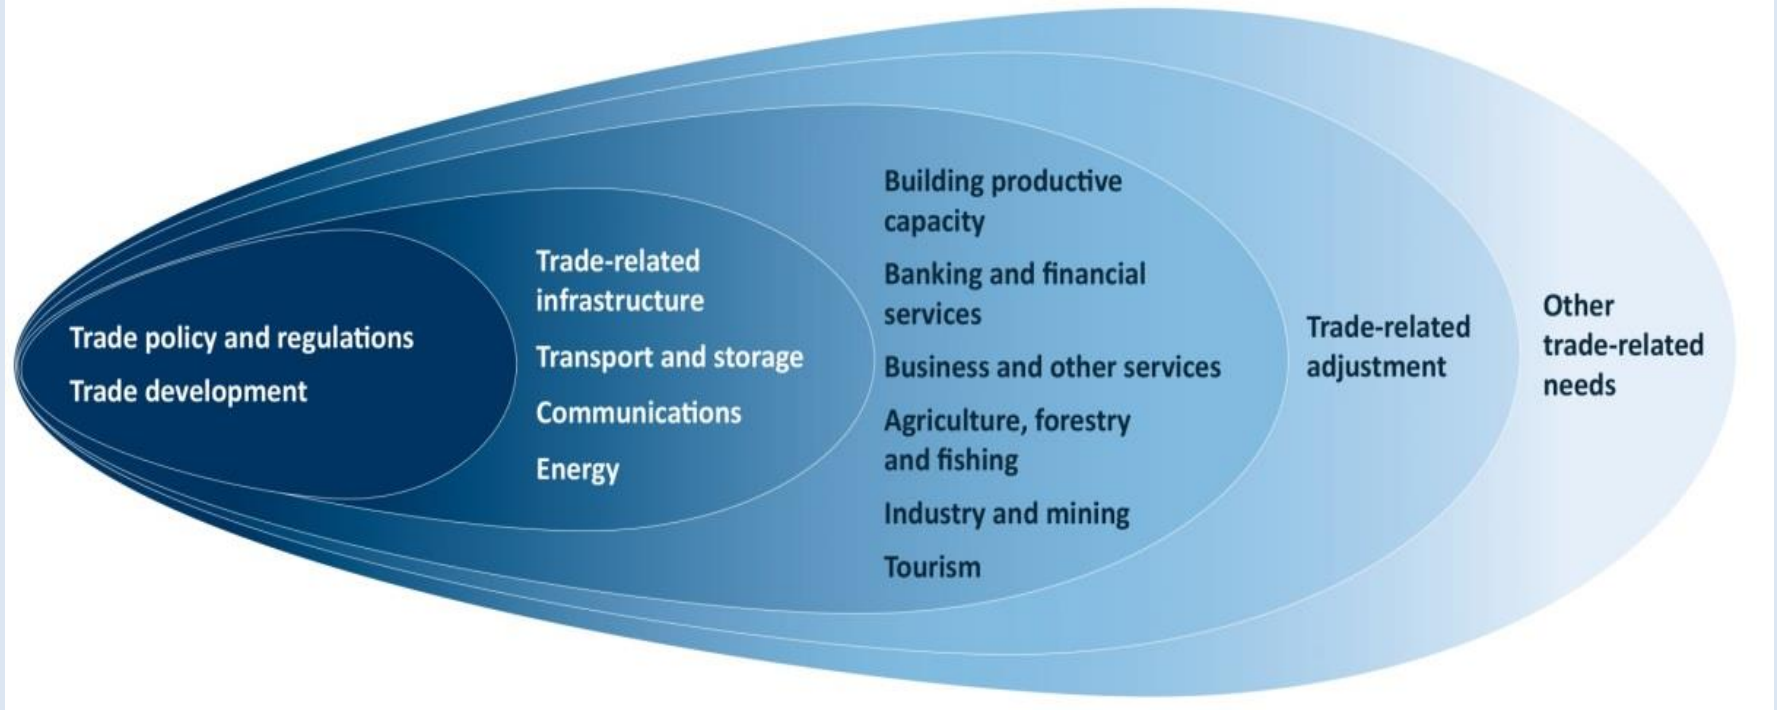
Trade policy and regulations
Trade development

Trade-related infrastructure
Transport and storage
Communications
Energy

Building productive capacity
Banking and financial services
Business and other services
Agriculture, forestry and fishing
Industry and mining
Tourism

Trade-related adjustment

Other trade-related needs